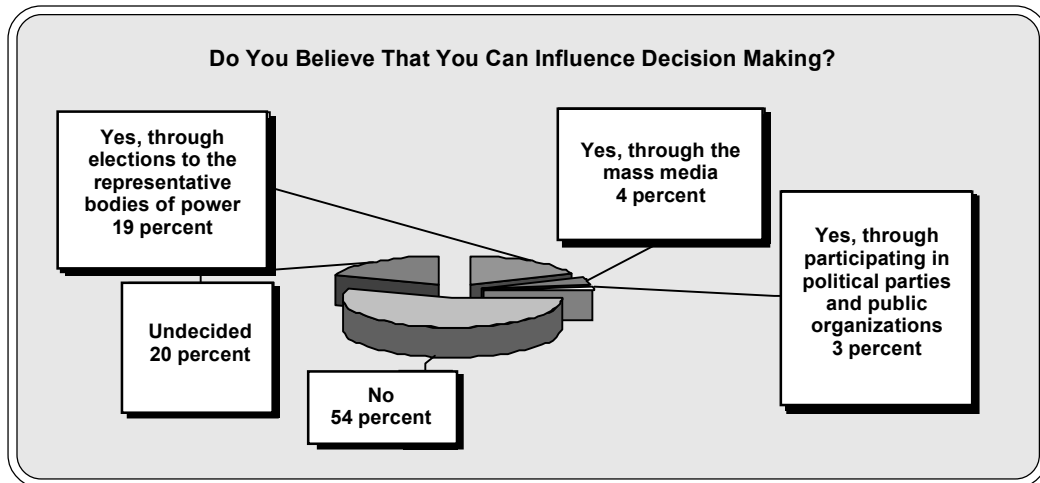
Do You Believe That You Can Influence Decision Making?

Yes, through elections to the representative bodies of power 19 percent

Yes, through the mass media 4 percent

Yes, through participating in political parties and public organizations 3 percent

Undecided 20 percent

No 54 percent